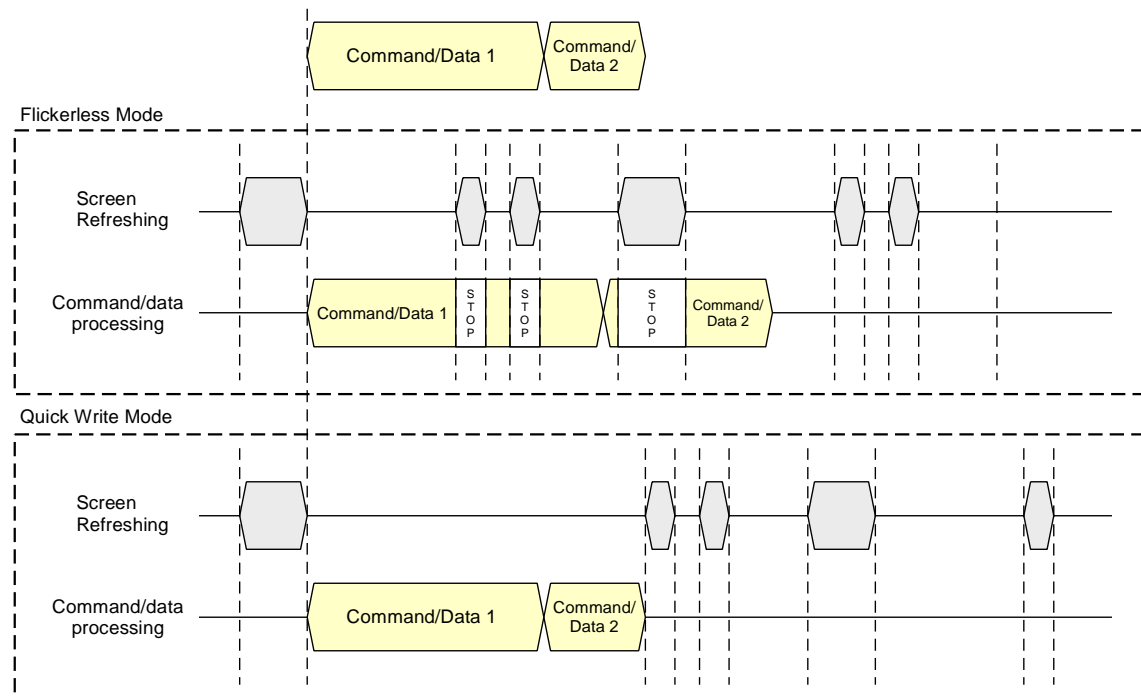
Command/Data 1

Command/ Data 2

Flickerless Mode

Screen Refreshing

Command/data processing

Command/Data 1

S T O P

S T O P

S T O P

Command/ Data 2

Quick Write Mode

Screen Refreshing

Command/data processing

Command/Data 1

Command/ Data 2